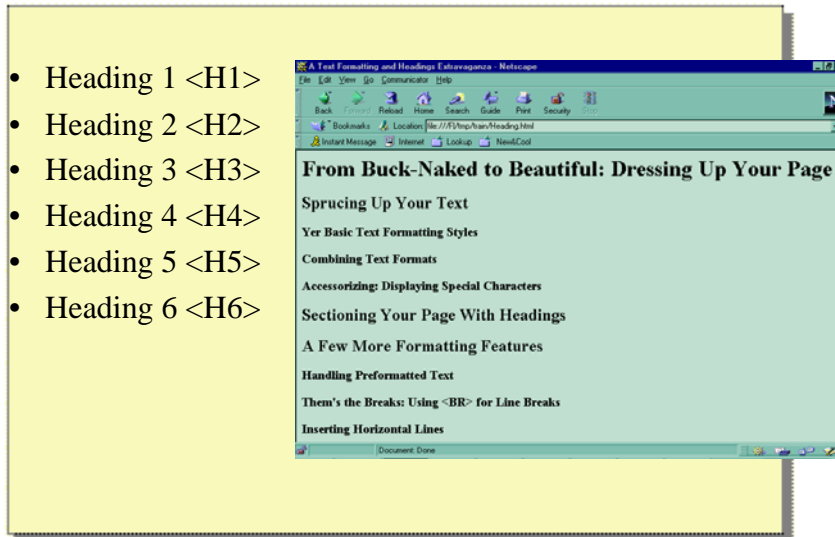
- Heading 1 <H1>
- Heading 2 <H2>
- Heading 3 <H3>
- Heading 4 <H4>
- Heading 5 <H5>
- Heading 6 <H6>

A Text Formatting and Headings Extravaganza - Netscape

File Edit View Go Communicator Help

Back Forward Reload Home Search Guide Print Security Stop

Bookmarks Location: file:///F|/tmp/train/Heading.html

Instant Message Internet Lookup New&Cool

From Buck-Naked to Beautiful: Dressing Up Your Page

Sprucing Up Your Text

Yer Basic Text Formatting Styles

Combining Text Formats

Accessorizing: Displaying Special Characters

Sectioning Your Page With Headings

A Few More Formatting Features

Handling Preformatted Text

Them's the Breaks: Using <BR> for Line Breaks

Inserting Horizontal Lines

Document: Done